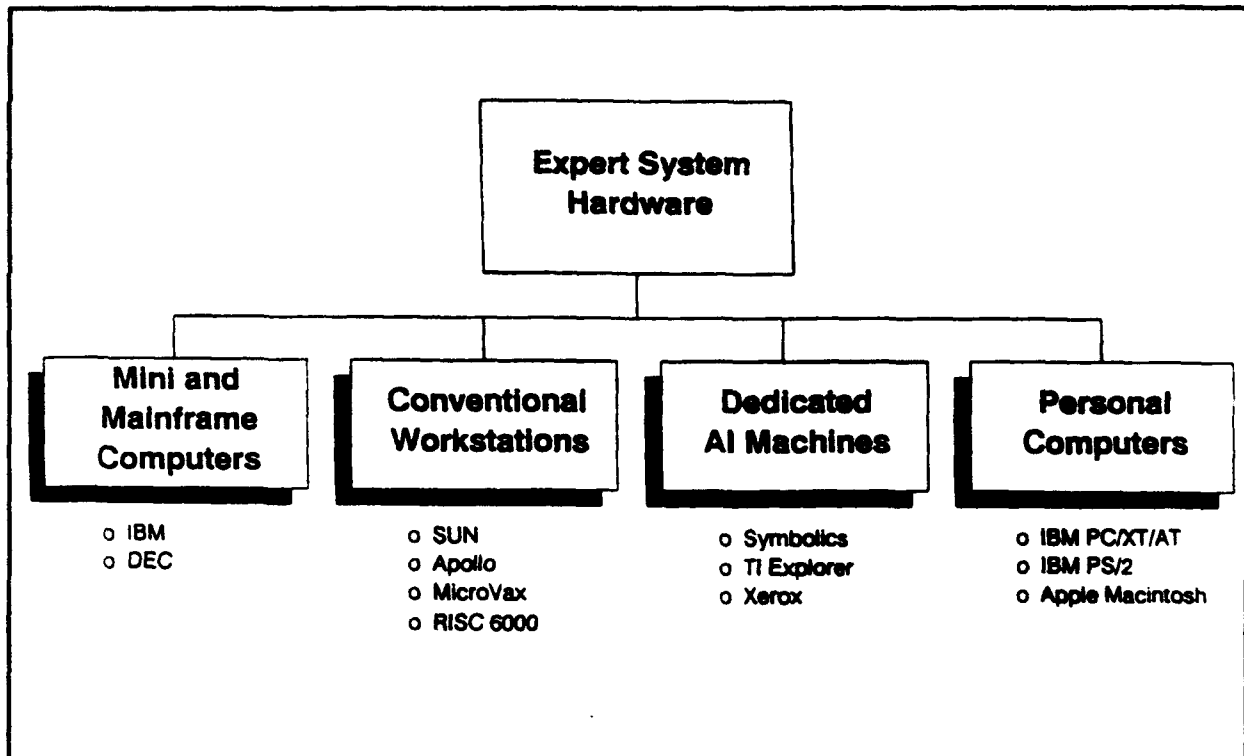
Expert System Hardware

Mini and Mainframe Computers

o IBM
o DEC

Conventional Workstations

o SUN
o Apollo
o MicroVax
o RISC 6000

Dedicated AI Machines

o Symbolics
o TI Explorer
o Xerox

Personal Computers

o IBM PC/XT/AT
o IBM PS/2
o Apple Macintosh